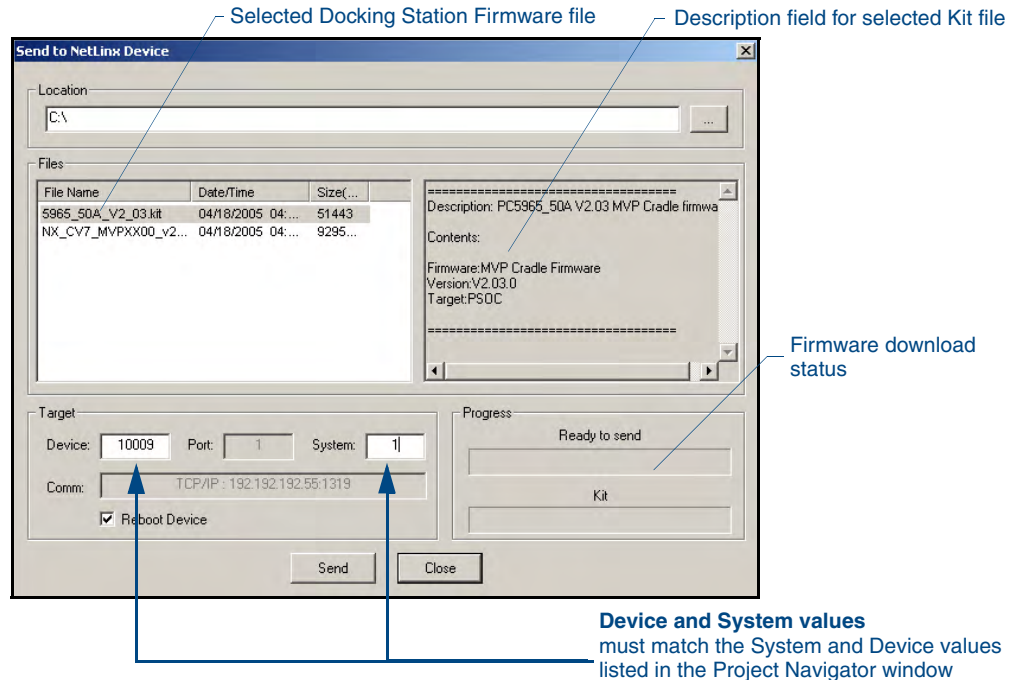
Selected Docking Station Firmware file

Description field for selected Kit file

Send to NetLinx Device

Location

C:\

...

Files

| File Name | Date/Time | Size(... |
|---|---|---|
| 5965_50A_V2_03.kit | 04/18/2005 04:... | 51443 |
| NX_CV7_MVPXX00_v2... | 04/18/2005 04:... | 9295... |

===================================
Description: PC5965_50A V2.03 MVP Cradle firmwa

Contents:

Firmware:MVP Cradle Firmware
Version:V2.03.0
Target:PSOC

===================================

Firmware download status

Target

Device: 10009 Port: 1 System: 1

Comm: TCP/IP : 192.192.192.55:1319

Reboot Device

Progress

Ready to send

Kit

Send Close

**Device and System values**
must match the System and Device values listed in the Project Navigator window